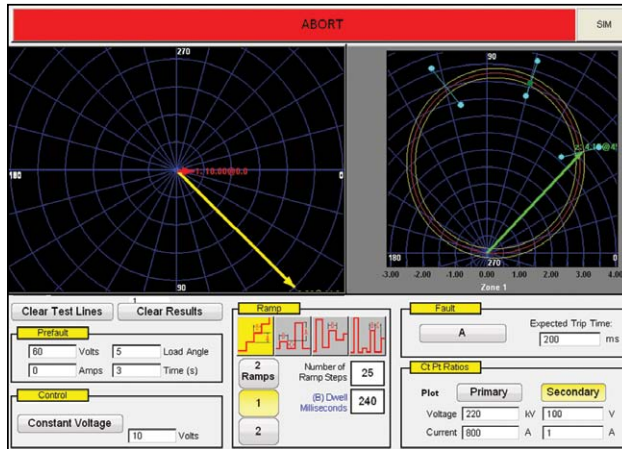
ABORT

SIM

270

180

0

90

I1 10.00@0.0

90

180

0

-3.00 -2.00 -1.00 0.00 1.00 2.00 3.00 4.00

Zone 1

Clear Test Lines

Clear Results

Prefault

60 Volts 5 Load Angle

0 Amps 3 Time (s)

Control

Constant Voltage

10 Volts

Ramp

2 Ramps

1

2

Number of Ramp Steps 25

(B) Dwell Milliseconds 240

Fault

A

Expected Trip Time:

200 ms

Ct Pt Ratios

Plot Primary Secondary

Voltage 220 kV 100 V

Current 800 A 1 A